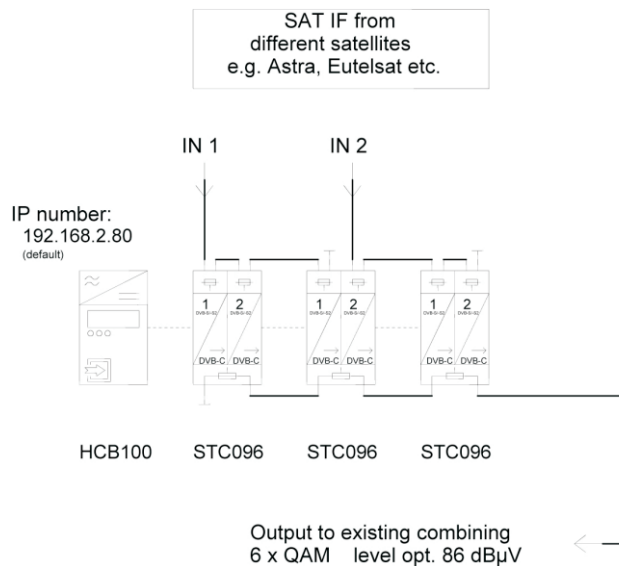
SAT IF from
different satellites
e.g. Astra, Eutelsat etc.

IN 1

IN 2

IP number:
192.168.2.80
(default)

1 DVB-S/-S2
2 DVB-S/-S2
DVB-C DVB-C

1 DVB-S/-S2
2 DVB-S/-S2
DVB-C DVB-C

1 DVB-S/-S2
2 DVB-S/-S2
DVB-C DVB-C

HCB100 STC096 STC096 STC096

Output to existing combining
6 x QAM level opt. 86 dBµV